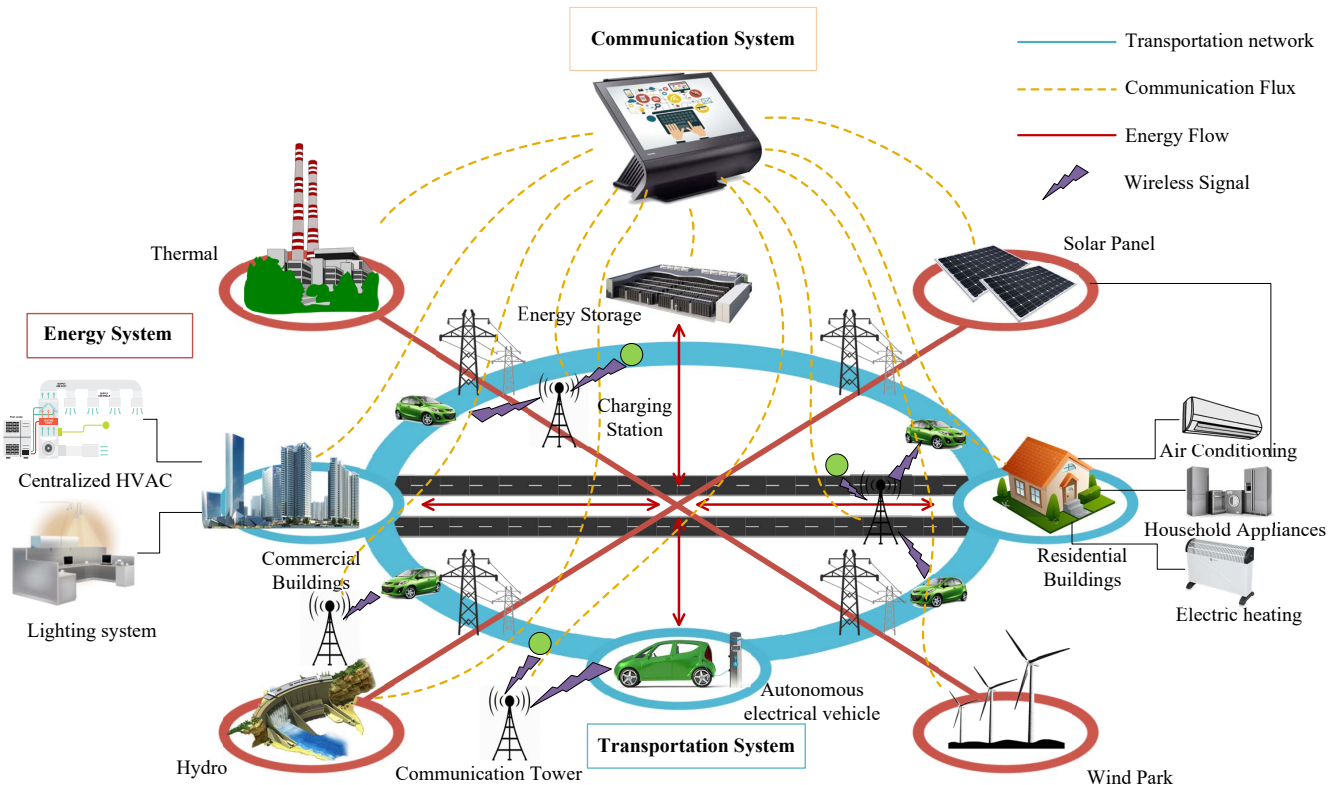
Communication System

Transportation network

Communication Flux

Energy Flow

Wireless Signal

Thermal

Solar Panel

Energy Storage

Energy System

Charging Station

Air Conditioning

Centralized HVAC

Household Appliances

Commercial Buildings

Residential Buildings

Lighting system

Electric heating

Autonomous electrical vehicle

Transportation System

Hydro

Communication Tower

Wind Park